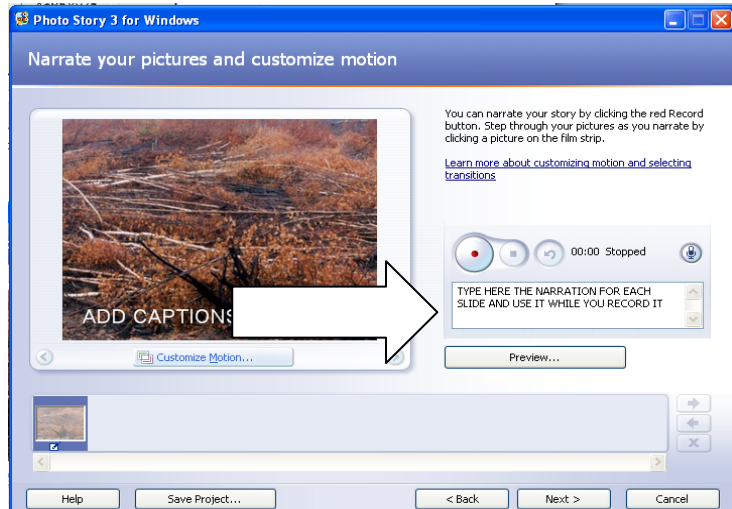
Photo Story 3 for Windows

Narrate your pictures and customize motion

You can narrate your story by clicking the red Record button. Step through your pictures as you narrate by clicking a picture on the film strip.

Learn more about customizing motion and selecting transitions

ADD CAPTIONS

00:00 Stopped

TYPE HERE THE NARRATION FOR EACH SLIDE AND USE IT WHILE YOU RECORD IT

Customize Motion...

Preview...

Help

Save Project...

< Back

Next >

Cancel